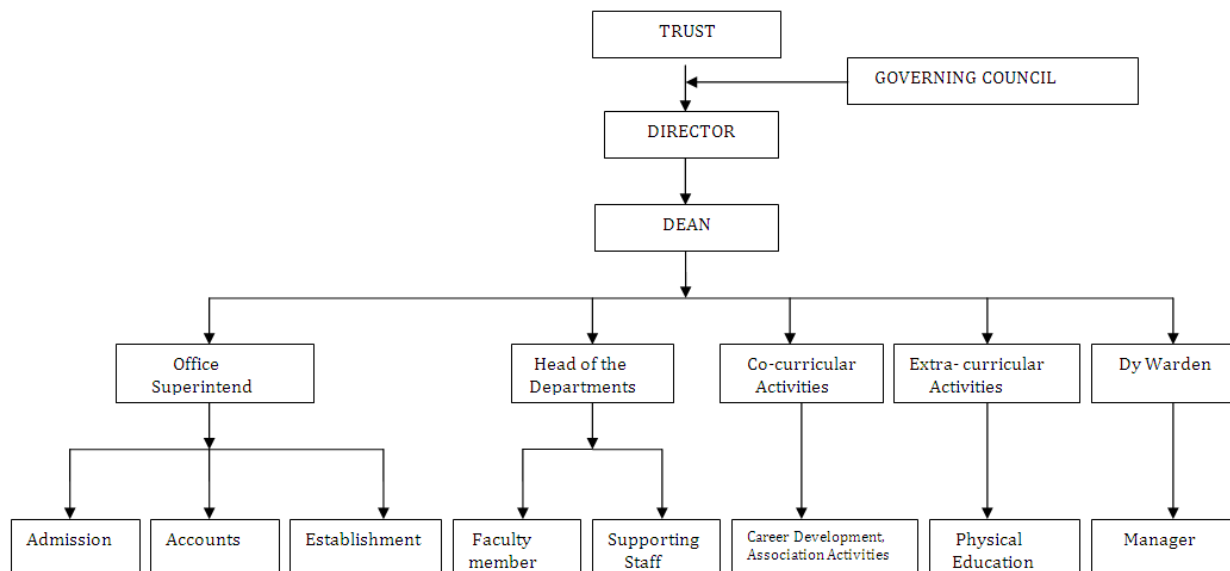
TRUST

GOVERNING COUNCIL

DIRECTOR

DEAN

Office Superintend

Head of the Departments

Co-curricular Activities

Extra- curricular Activities

Dy Warden

Admission

Accounts

Establishment

Faculty member

Supporting Staff

Career Development, Association Activities

Physical Education

Manager